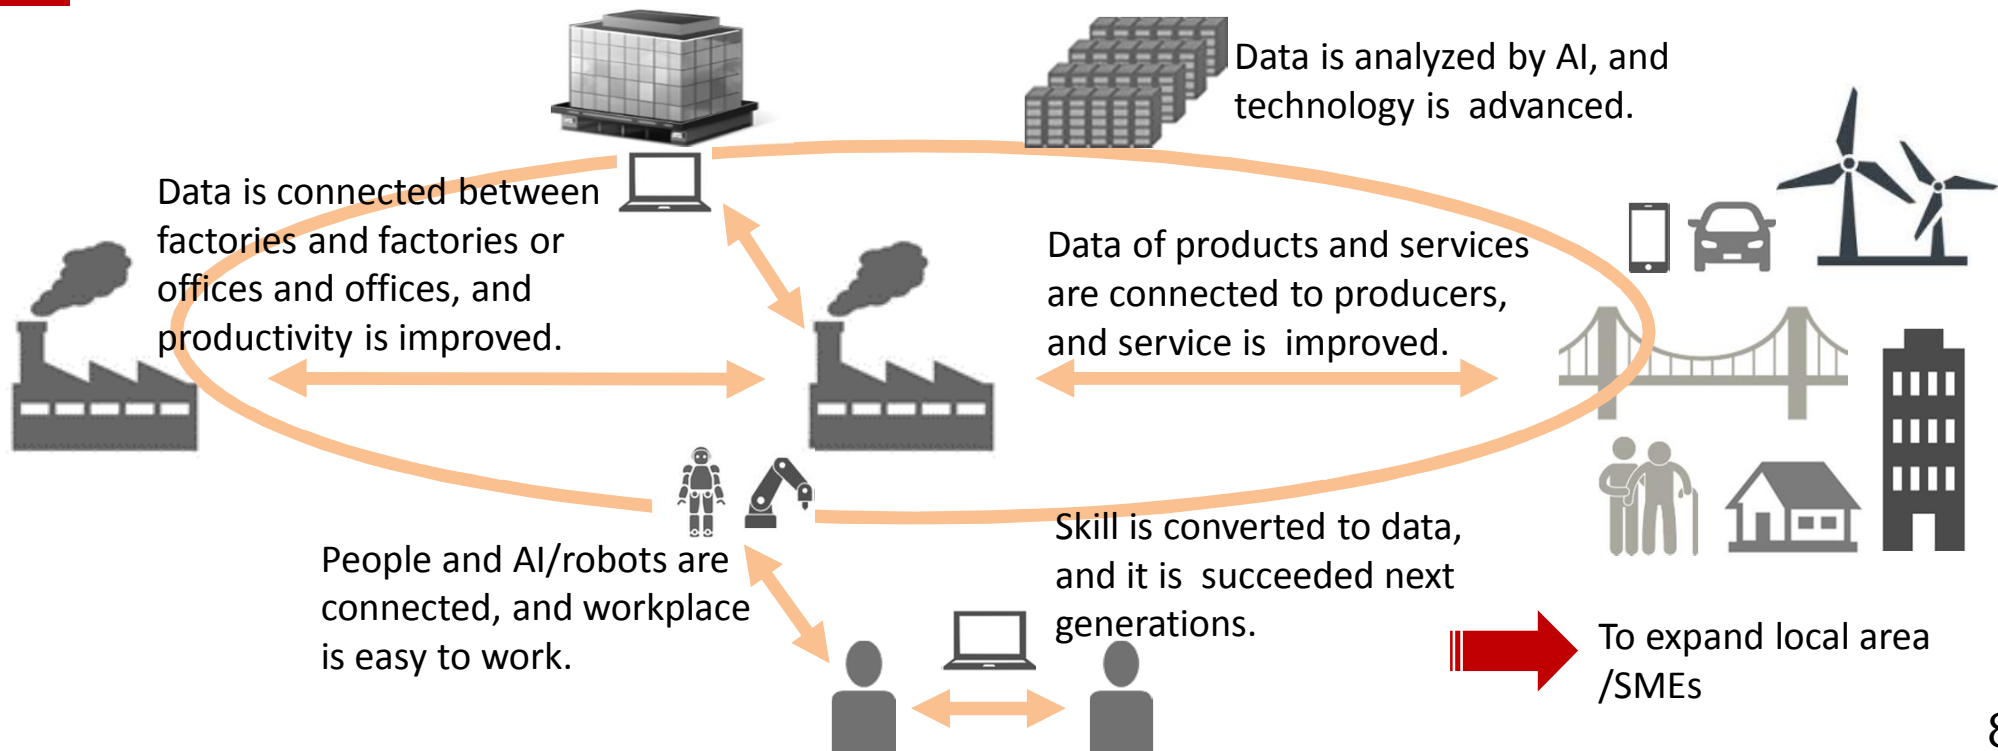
Data is analyzed by AI, and technology is advanced.

Data is connected between factories and factories or offices and offices, and productivity is improved.

Data of products and services are connected to producers, and service is improved.

People and AI/robots are connected, and workplace is easy to work.

Skill is converted to data, and it is succeeded next generations.

To expand local area /SMEs

8